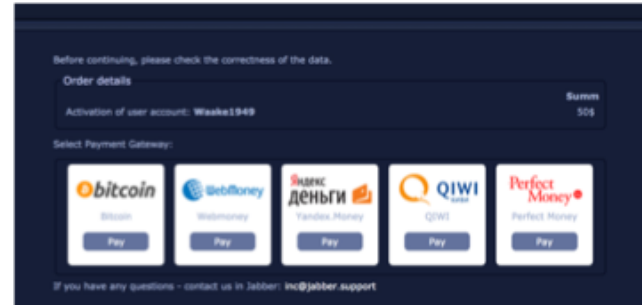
Before continuing, please check the correctness of the data.

Order details

Summ

Activation of user account: Waake1949

50$

Select Payment Gateway:

bitcoin
Bitcoin
Pay

WebMoney
Webmoney
Pay

Яндекс деньги
Yandex.Money
Pay

QIWI
QIWI
Pay

Perfect Money
Perfect Money
Pay

If you have any questions - contact us in Jabber: inc@jabber.support